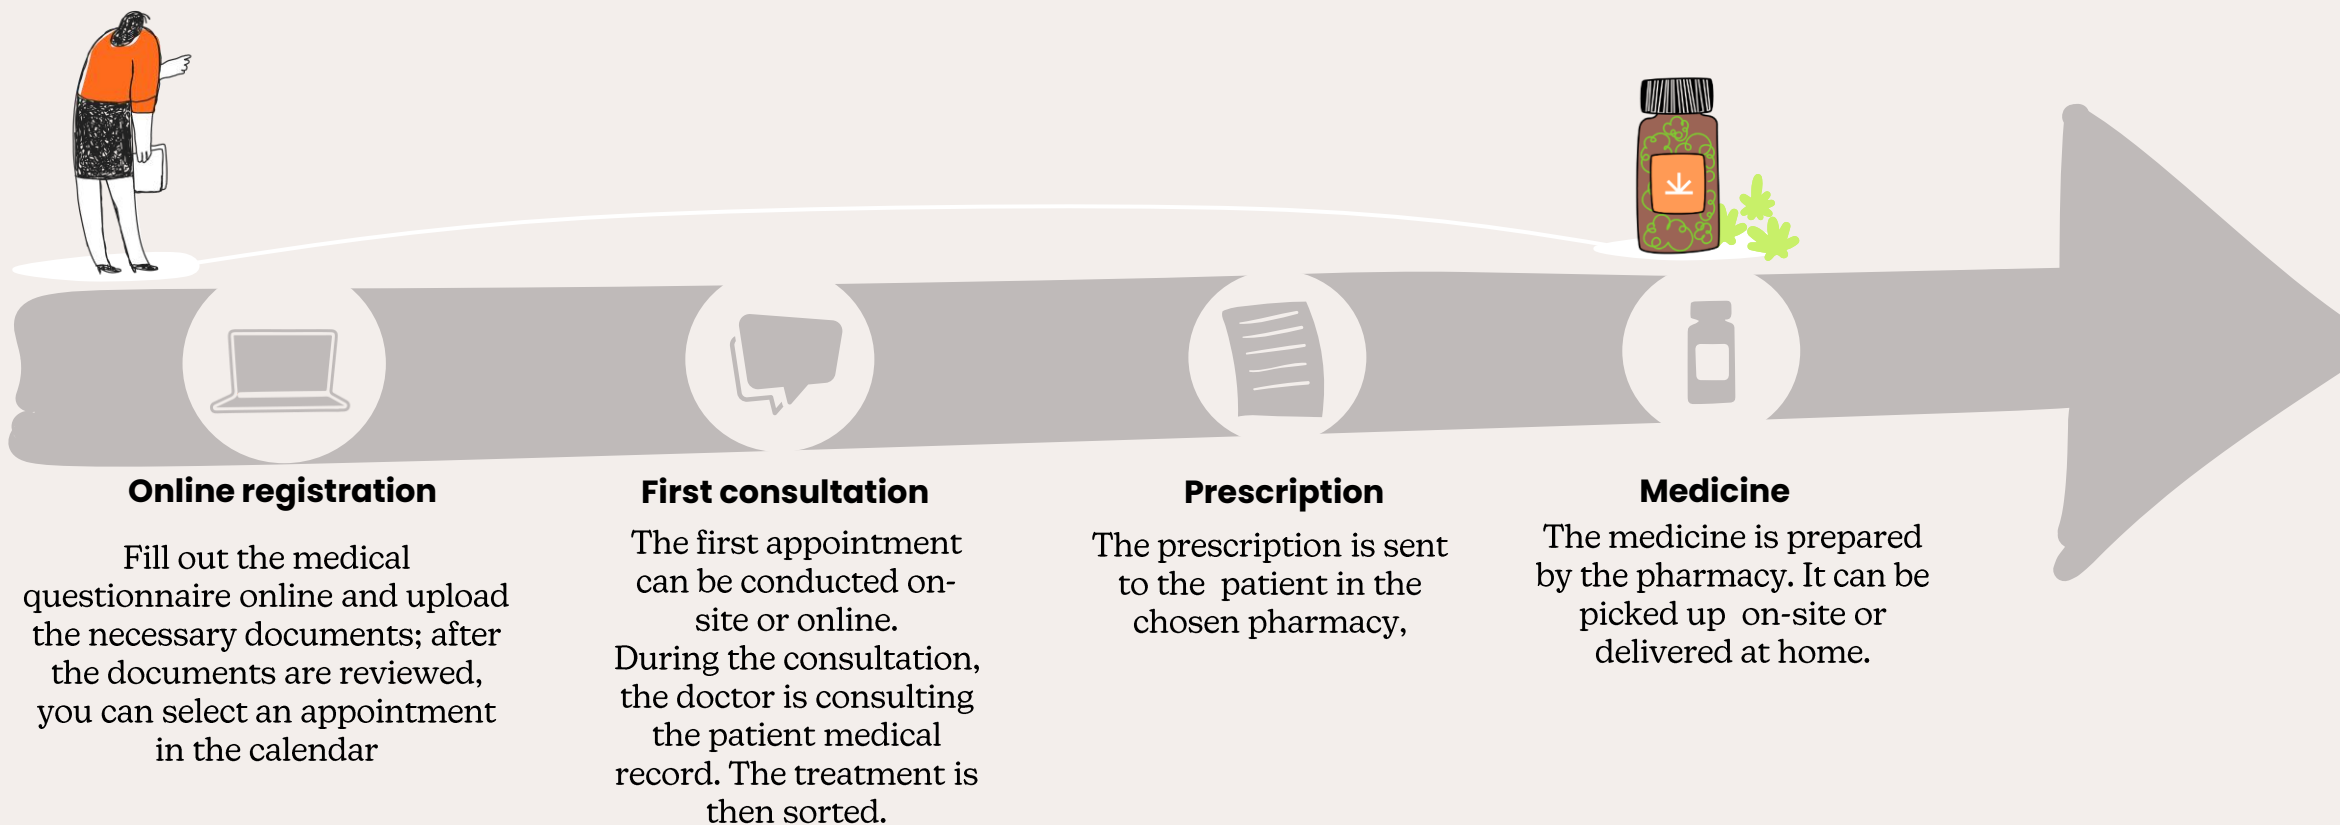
Online registration

Fill out the medical questionnaire online and upload the necessary documents; after the documents are reviewed, you can select an appointment in the calendar

First consultation

The first appointment can be conducted on-site or online.
During the consultation, the doctor is consulting the patient medical record. The treatment is then sorted.

Prescription

The prescription is sent to the patient in the chosen pharmacy,

Medicine

The medicine is prepared by the pharmacy. It can be picked up on-site or delivered at home.